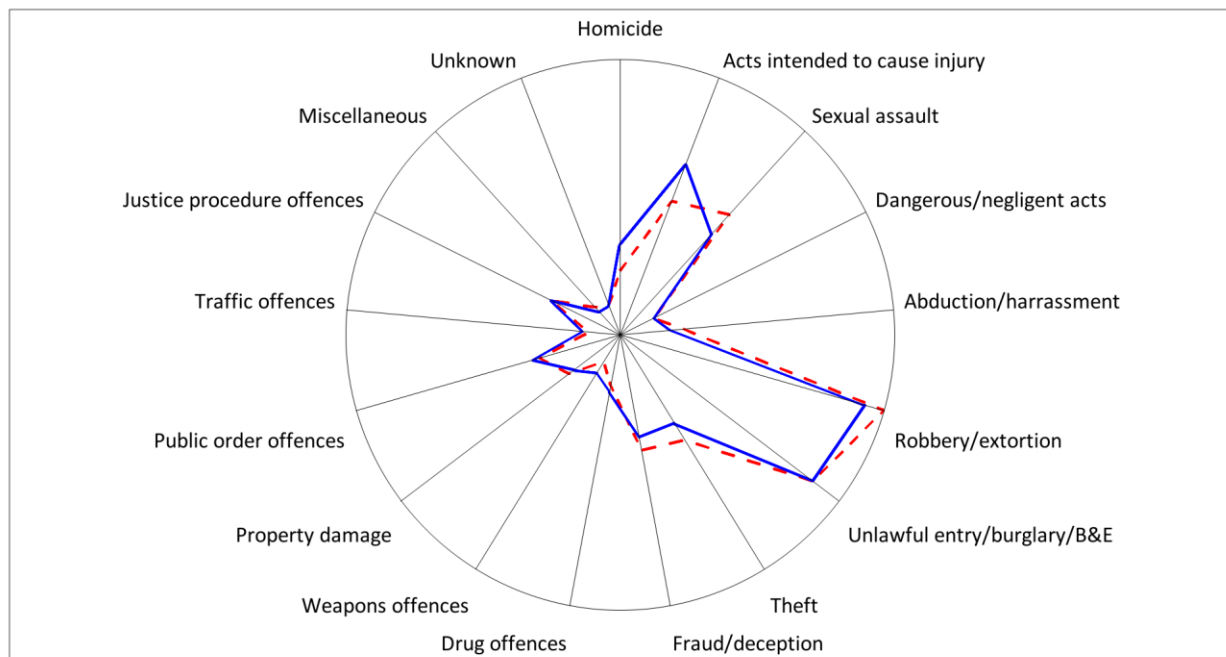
Homicide
Acts intended to cause injury
Sexual assault
Dangerous/negligent acts
Abduction/harrassment
Robbery/extortion
Unlawful entry/burglary/B&E
Theft
Fraud/deception
Drug offences
Weapons offences
Property damage
Public order offences
Traffic offences
Justice procedure offences
Miscellaneous
Unknown